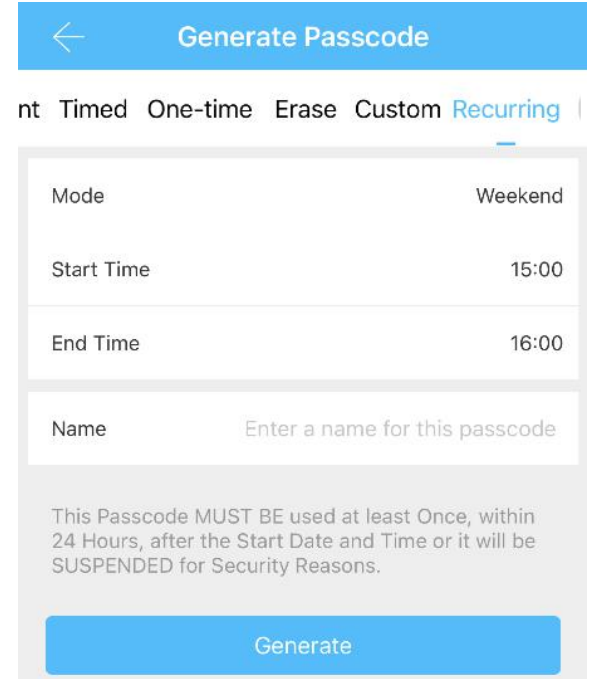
Generate Passcode

nt Timed One-time Erase Custom Recurring

Mode Weekend

Start Time 15:00

End Time 16:00

Name Enter a name for this passcode

This Passcode MUST BE used at least Once, within 24 Hours, after the Start Date and Time or it will be SUSPENDED for Security Reasons.

Generate